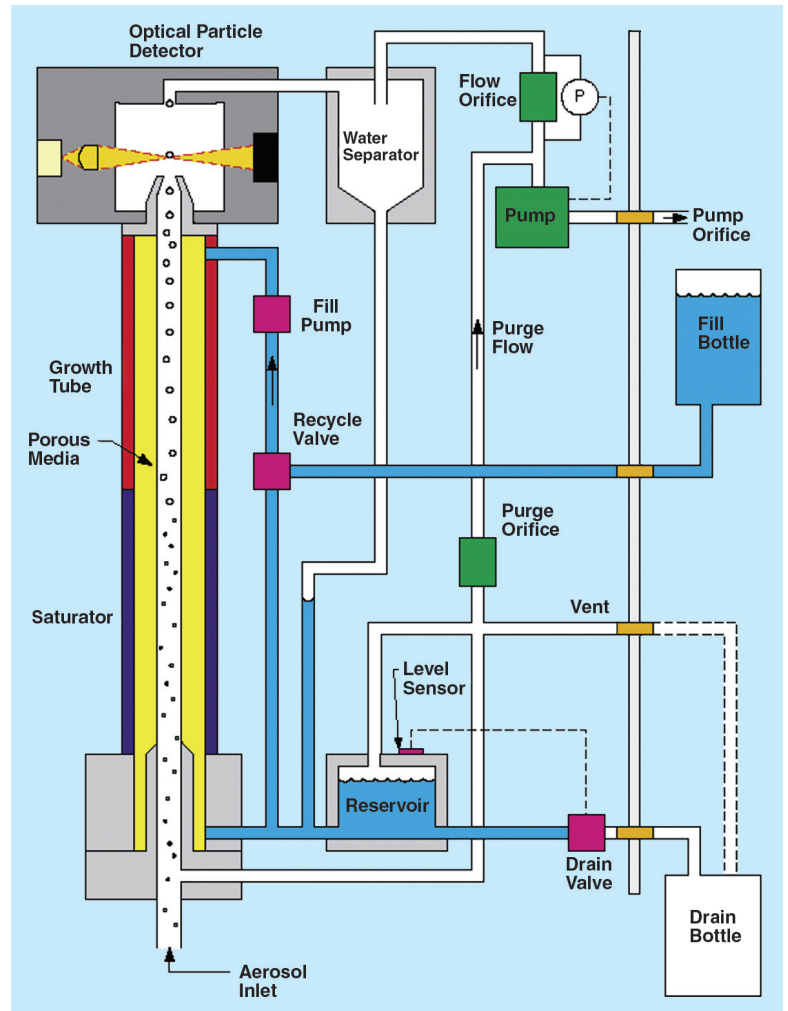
Optical Particle Detector

Water Separator

Flow Orifice

P

Pump

Pump Orifice

Fill Pump

Purge Flow

Fill Bottle

Growth Tube

Recycle Valve

Porous Media

Purge Orifice

Saturator

Vent

Level Sensor

Reservoir

Drain Valve

Drain Bottle

Aerosol Inlet